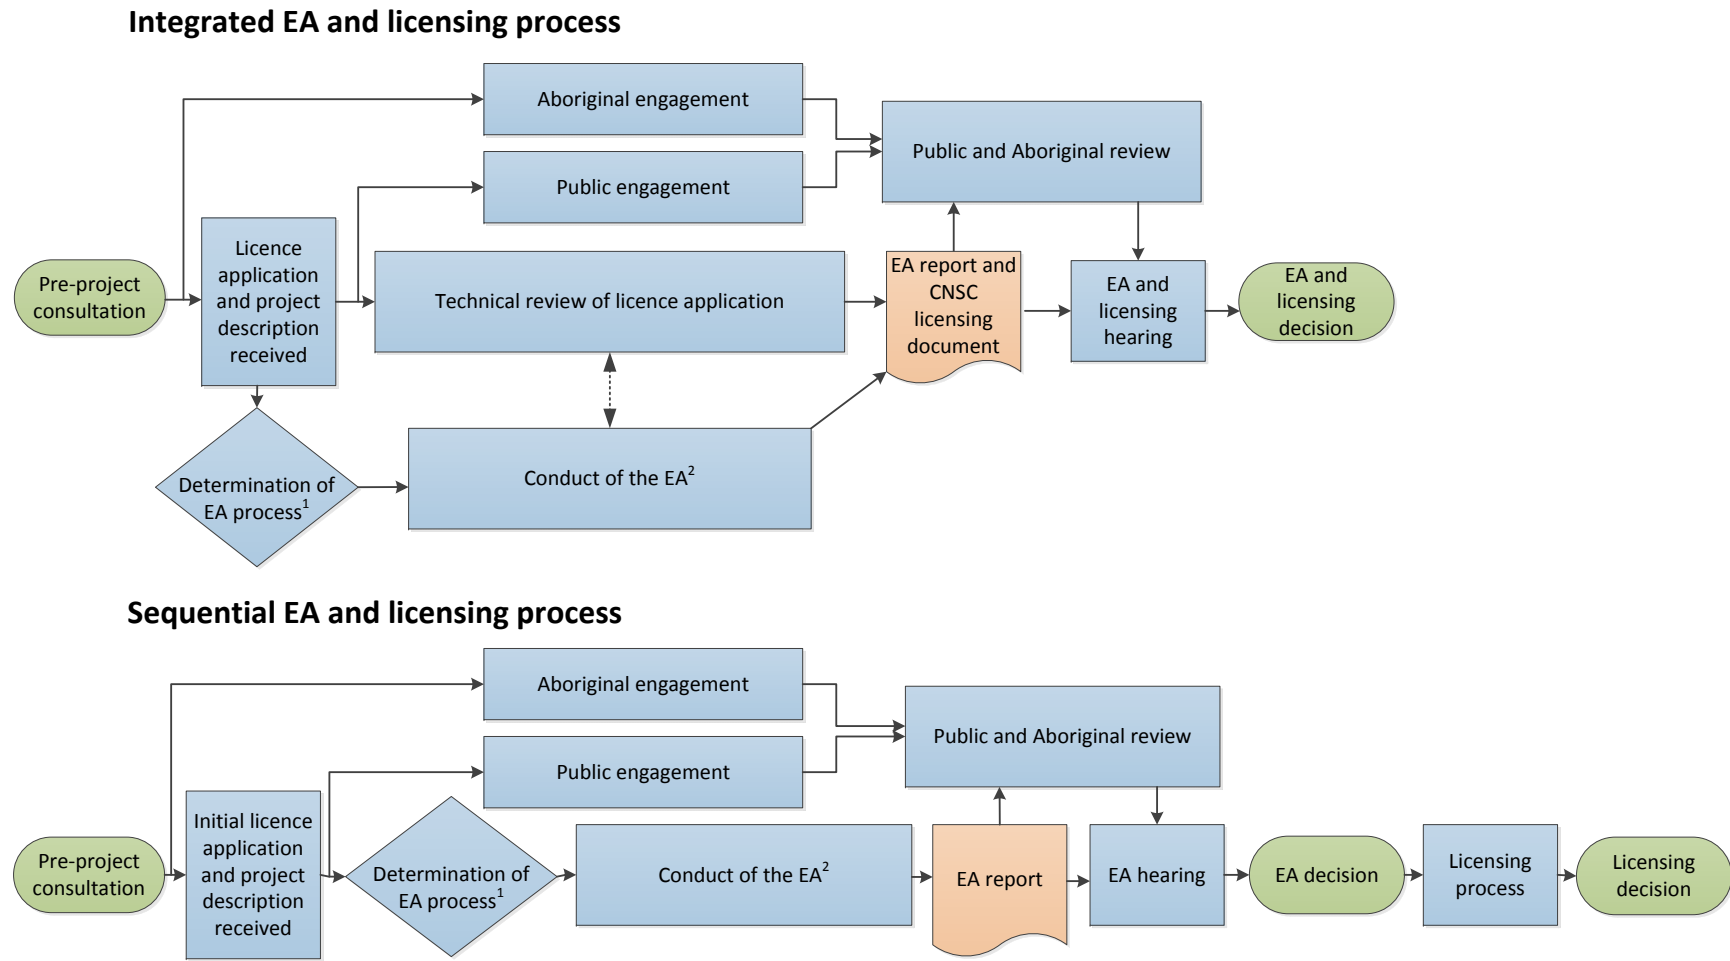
Integrated EA and licensing process

Aboriginal engagement

Public and Aboriginal review

Public engagement

Pre-project consultation

Licence application and project description received

Technical review of licence application

EA report and CNSC licensing document

EA and licensing hearing

EA and licensing decision

Determination of EA process$^1$

Conduct of the EA$^2$

Sequential EA and licensing process

Aboriginal engagement

Public and Aboriginal review

Public engagement

Pre-project consultation

Initial licence application and project description received

Determination of EA process$^1$

Conduct of the EA$^2$

EA report

EA hearing

EA decision

Licensing process

Licensing decision